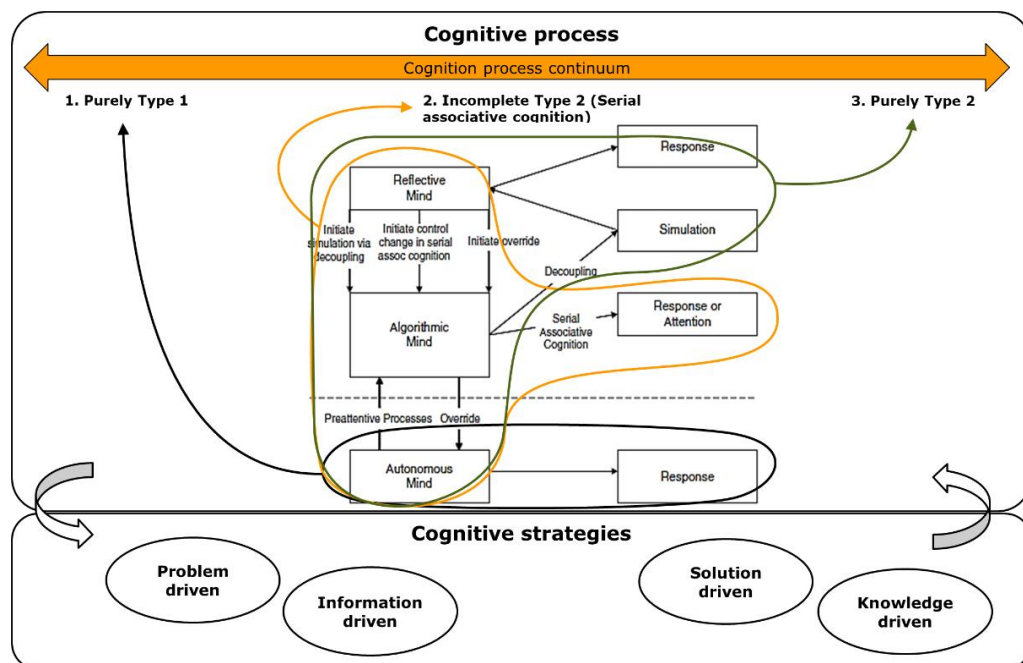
Cognitive process

Cognition process continuum

1. Purely Type 1

2. Incomplete Type 2 (Serial associative cognition)

3. Purely Type 2

Response

Reflective Mind

Initiate simulation via decoupling

Initiate control change in serial assoc cognition

Initiate override

Simulation

Decoupling

Algorithmic Mind

Serial Associative Cognition

Response or Attention

Preattentive Processes

Override

Autonomous Mind

Response

Cognitive strategies

Problem driven

Information driven

Solution driven

Knowledge driven